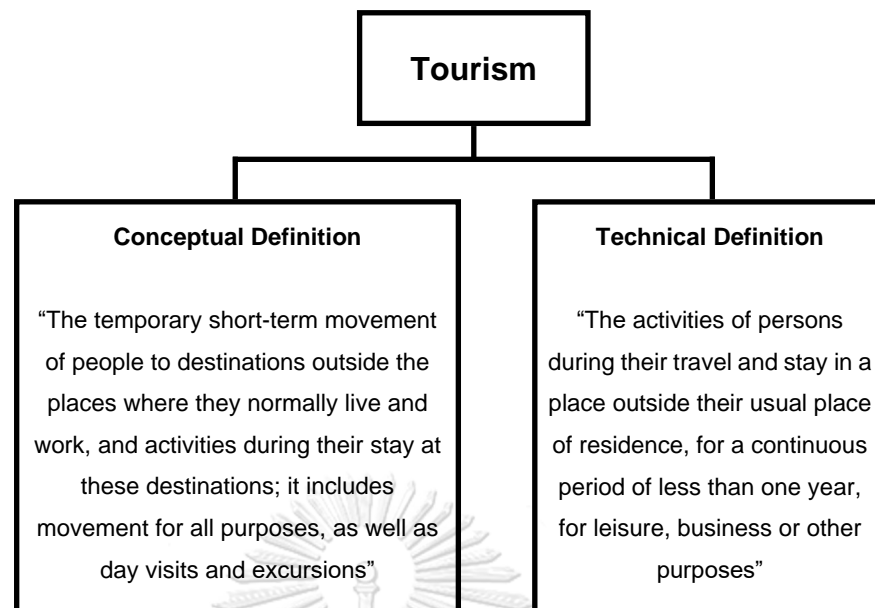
Tourism

Conceptual Definition

“The temporary short-term movement of people to destinations outside the places where they normally live and work, and activities during their stay at these destinations; it includes movement for all purposes, as well as day visits and excursions”

Technical Definition

“The activities of persons during their travel and stay in a place outside their usual place of residence, for a continuous period of less than one year, for leisure, business or other purposes”